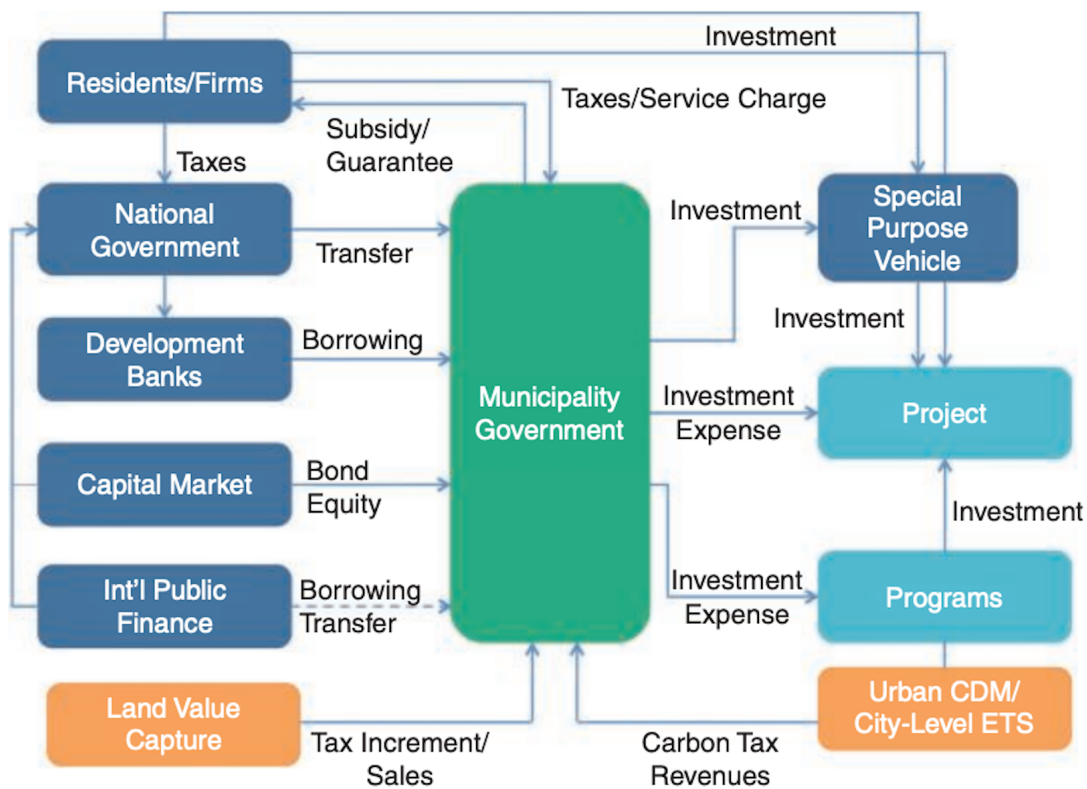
Investment

Residents/Firms

Taxes/Service Charge

Subsidy/ Guarantee

Taxes

National Government

Transfer

Investment

Special Purpose Vehicle

Development Banks

Borrowing

Investment

Municipality Government

Investment Expense

Project

Capital Market

Bond Equity

Investment

Int'l Public Finance

Borrowing Transfer

Investment Expense

Programs

Land Value Capture

Tax Increment/ Sales

Carbon Tax Revenues

Urban CDM/ City-Level ETS